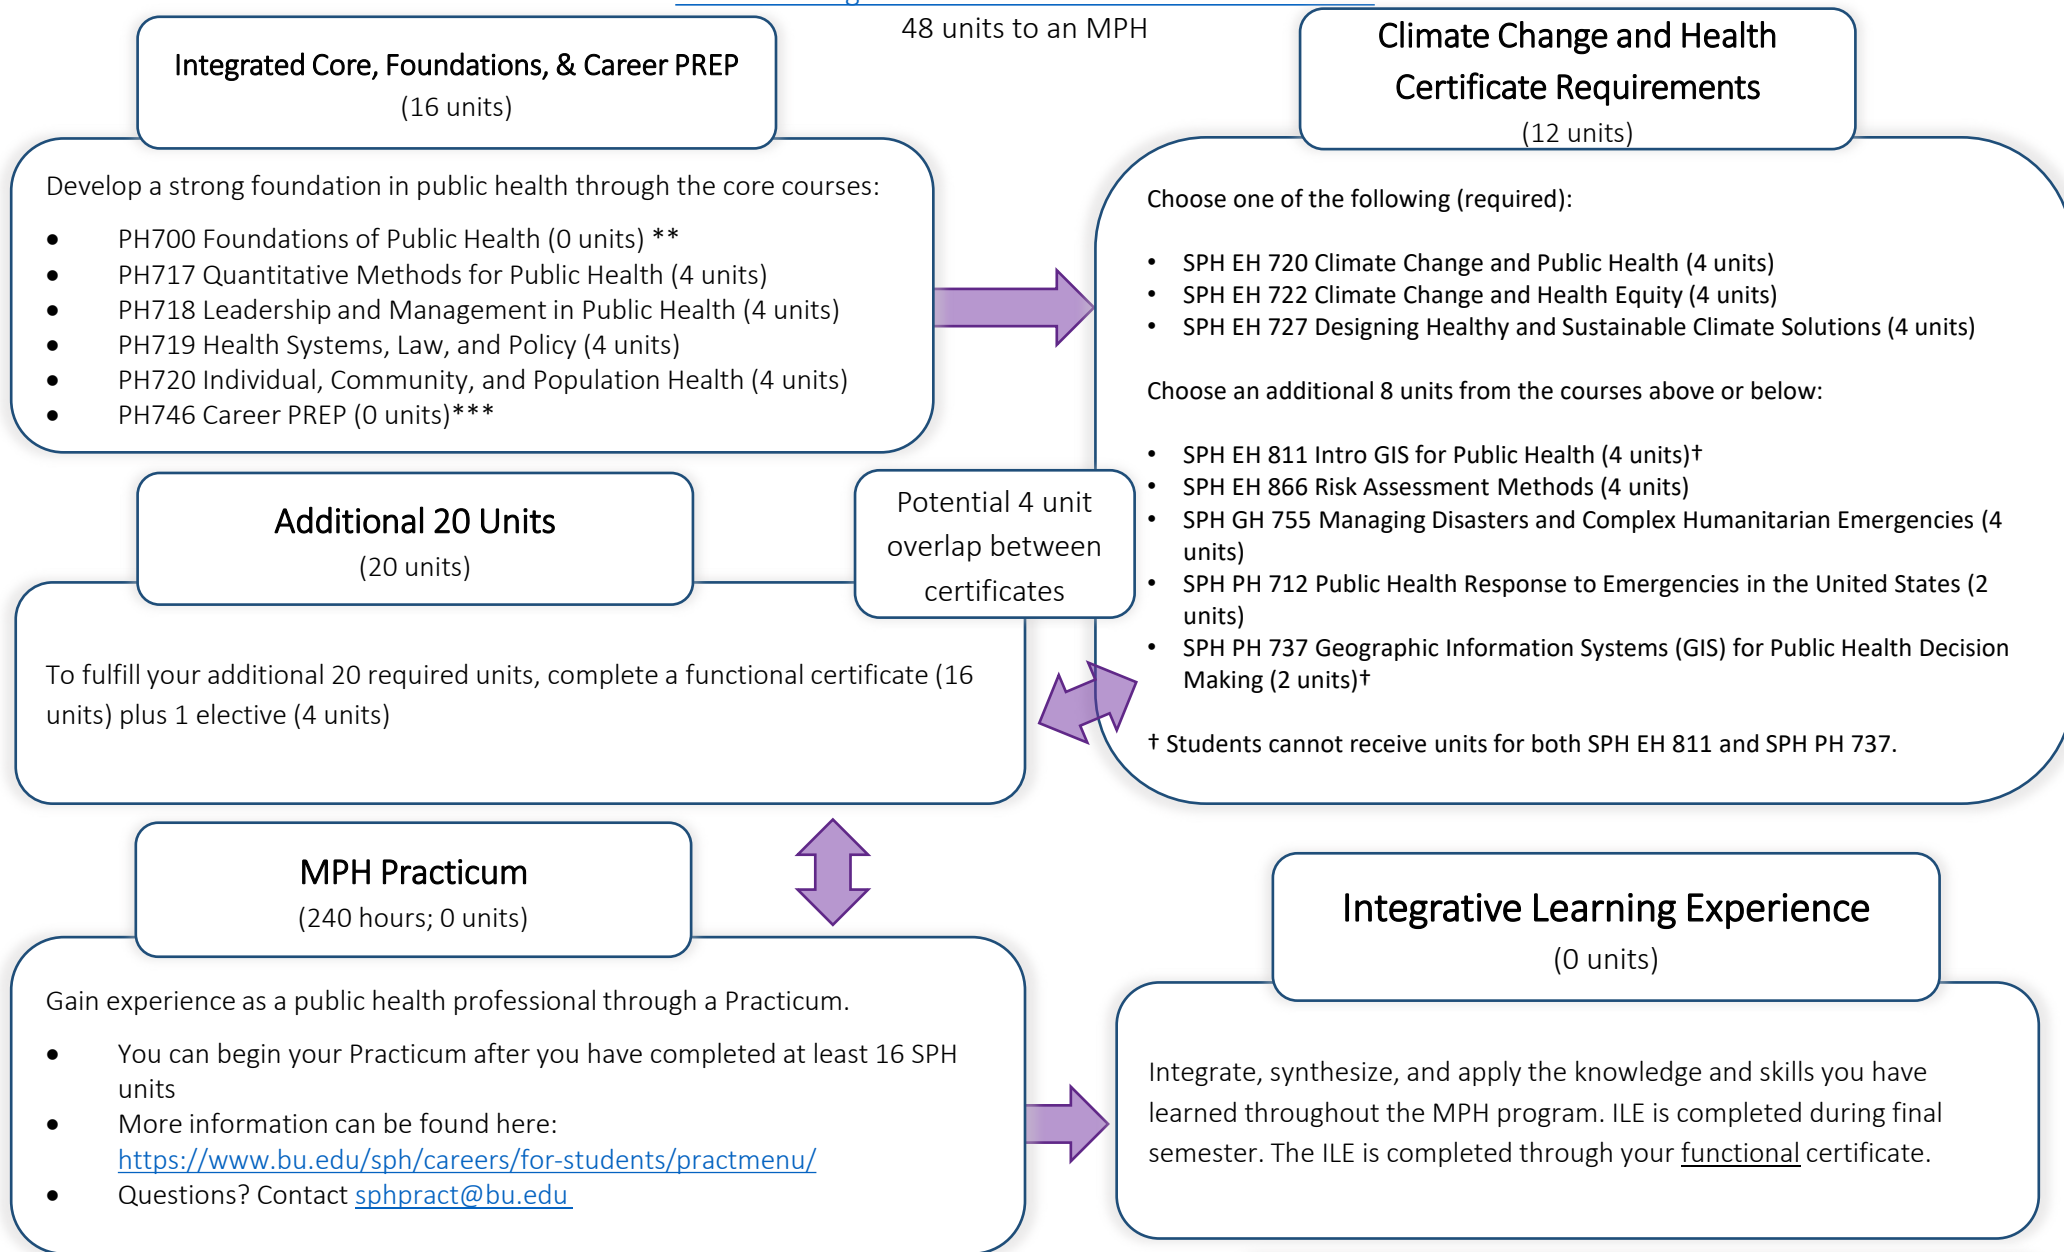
48 units to an MPH

Integrated Core, Foundations, & Career PREP
(16 units)

Develop a strong foundation in public health through the core courses:

- PH700 Foundations of Public Health (0 units) **
- PH717 Quantitative Methods for Public Health (4 units)
- PH718 Leadership and Management in Public Health (4 units)
- PH719 Health Systems, Law, and Policy (4 units)
- PH720 Individual, Community, and Population Health (4 units)
- PH746 Career PREP (0 units)***

Climate Change and Health Certificate Requirements
(12 units)

Choose one of the following (required):

- SPH EH 720 Climate Change and Public Health (4 units)
- SPH EH 722 Climate Change and Health Equity (4 units)
- SPH EH 727 Designing Healthy and Sustainable Climate Solutions (4 units)

Choose an additional 8 units from the courses above or below:

- SPH EH 811 Intro GIS for Public Health (4 units)†
- SPH EH 866 Risk Assessment Methods (4 units)
- SPH GH 755 Managing Disasters and Complex Humanitarian Emergencies (4 units)
- SPH PH 712 Public Health Response to Emergencies in the United States (2 units)
- SPH PH 737 Geographic Information Systems (GIS) for Public Health Decision Making (2 units)†

† Students cannot receive units for both SPH EH 811 and SPH PH 737.

Additional 20 Units
(20 units)

Potential 4 unit overlap between certificates

To fulfill your additional 20 required units, complete a functional certificate (16 units) plus 1 elective (4 units)

MPH Practicum
(240 hours; 0 units)

Gain experience as a public health professional through a Practicum.

- You can begin your Practicum after you have completed at least 16 SPH units
- More information can be found here: https://www.bu.edu/sph/careers/for-students/practmenu/
- Questions? Contact sphpract@bu.edu

Integrative Learning Experience
(0 units)

Integrate, synthesize, and apply the knowledge and skills you have learned throughout the MPH program. ILE is completed during final semester. The ILE is completed through your functional certificate.